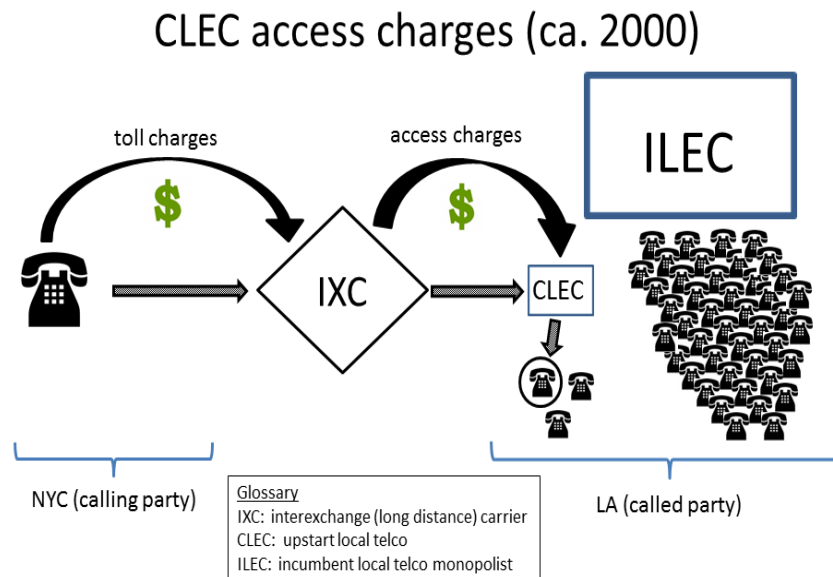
CLEC access charges (ca. 2000)

toll charges

$

access charges

$

ILEC

IXC

CLEC

NYC (calling party)

Glossary
IXC: interexchange (long distance) carrier
CLEC: upstart local telco
ILEC: incumbent local telco monopolist

LA (called party)